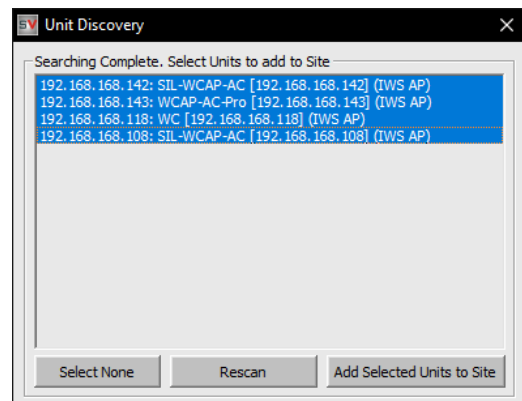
SV Unit Discovery

Searching Complete. Select Units to add to Site

192.168.168.142: SIL-WCAP-AC [192.168.168.142] (IWS AP)
192.168.168.143: WCAP-AC-Pro [192.168.168.143] (IWS AP)
192.168.168.118: WC [192.168.168.118] (IWS AP)
192.168.168.108: SIL-WCAP-AC [192.168.168.108] (IWS AP)

Select None
Rescan
Add Selected Units to Site